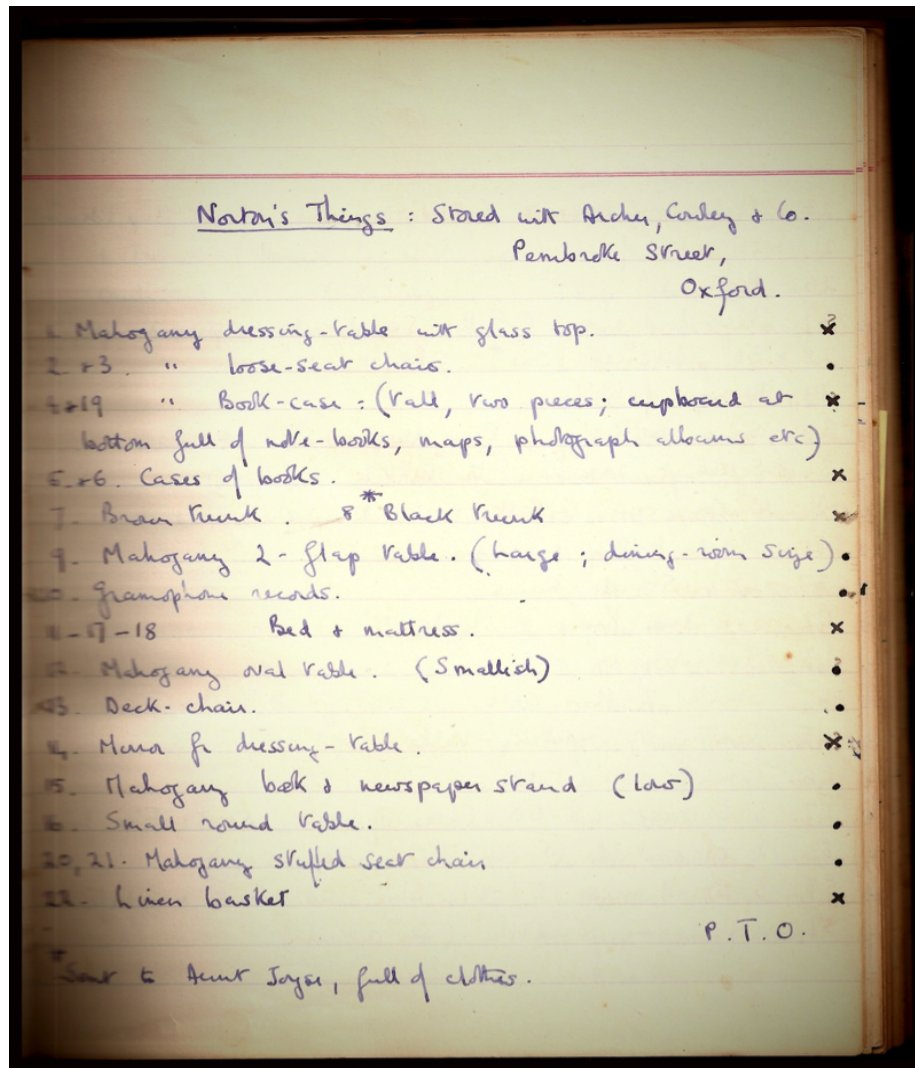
Norton's Things : Stored with Archer, Cowley & Co.
Pembroke Street,
Oxford.

1. Mahogany dressing-table with glass top. x?
2 & 3. " loose-seat chairs. •
4 & 19 " Book-case : (tall, two pieces; cupboard at bottom full of note-books, maps, photograph albums etc) x
5 & 6. Cases of books. x
7. Brown trunk. 8* Black trunk x
9. Mahogany 2-flap table. (Large ; dining-room size) •
10. Gramophone records. •
11-17-18 Bed & mattress. x
12. Mahogany oval table. (Smallish) •
13. Deck-chair. •
14. Mirror for dressing-table. x
15. Mahogany book & newspaper stand (low) •
16. Small round table. •
20, 21. Mahogany stuffed seat chair •
22. Linen basket x

P.T.O.

* Sent to Aunt Joyce, full of clothes.